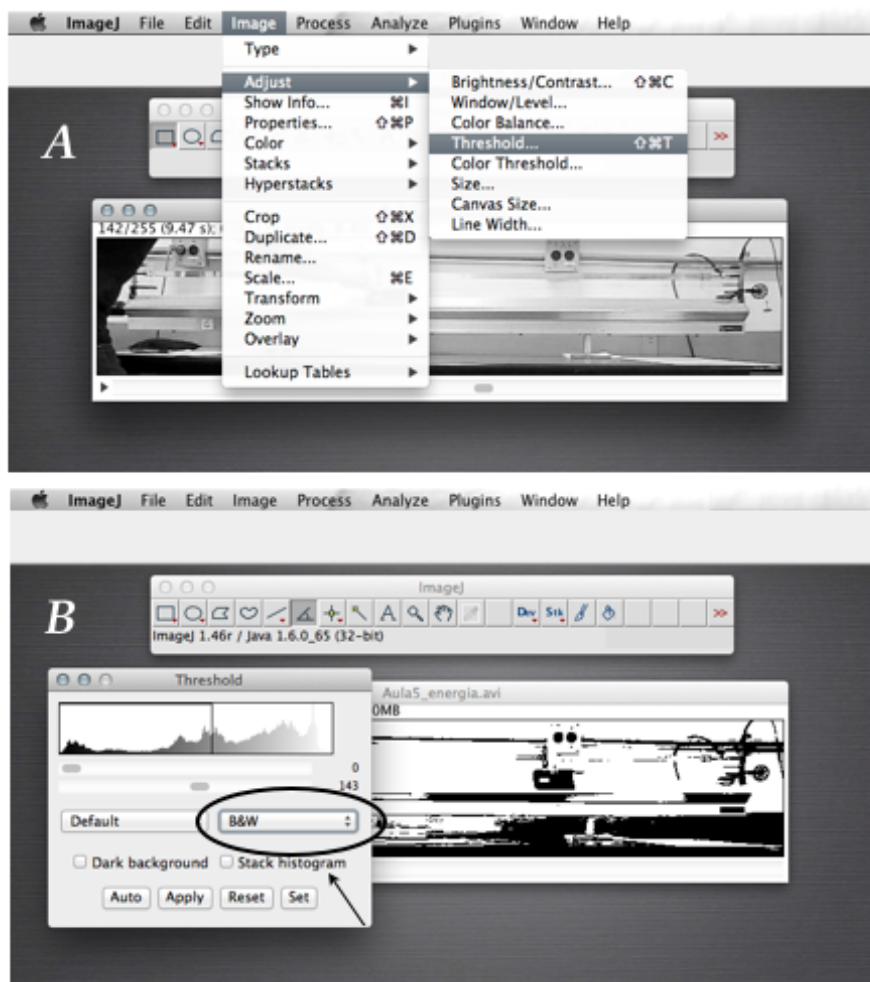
ImageJ File Edit Image Process Analyze Plugins Window Help

Type
Adjust
Show Info... ⌘I
Properties... ⇧⌘P
Color
Stacks
Hyperstacks
Crop ⇧⌘X
Duplicate... ⇧⌘D
Rename...
Scale... ⌘E
Transform
Zoom
Overlay
Lookup Tables

Brightness/Contrast... ⇧⌘C
Window/Level...
Color Balance...
Threshold... ⇧⌘T
Color Threshold...
Size...
Canvas Size...
Line Width...

A

142/255 (9.47 s);

ImageJ File Edit Image Process Analyze Plugins Window Help

B

ImageJ
Dev Stk
ImageJ 1.46r / Java 1.6.0_65 (32-bit)

Threshold
Aula5_energia.avi
0MB
0
143
Default
B&W
Dark background
Stack histogram
Auto Apply Reset Set